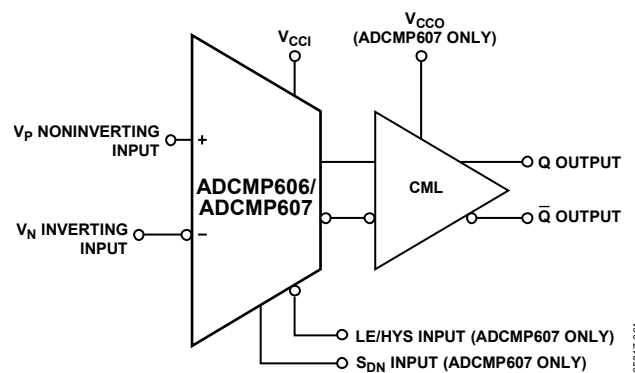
$V_{CCI}$

$V_{CCO}$
(ADCMP607 ONLY)

$V_P$ NONINVERTING INPUT

+

ADCMP606/
ADCMP607

CML

Q OUTPUT

$V_N$ INVERTING INPUT

–

$\overline{Q}$ OUTPUT

LE/HYS INPUT (ADCMP607 ONLY)

$S_{DN}$ INPUT (ADCMP607 ONLY)

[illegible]